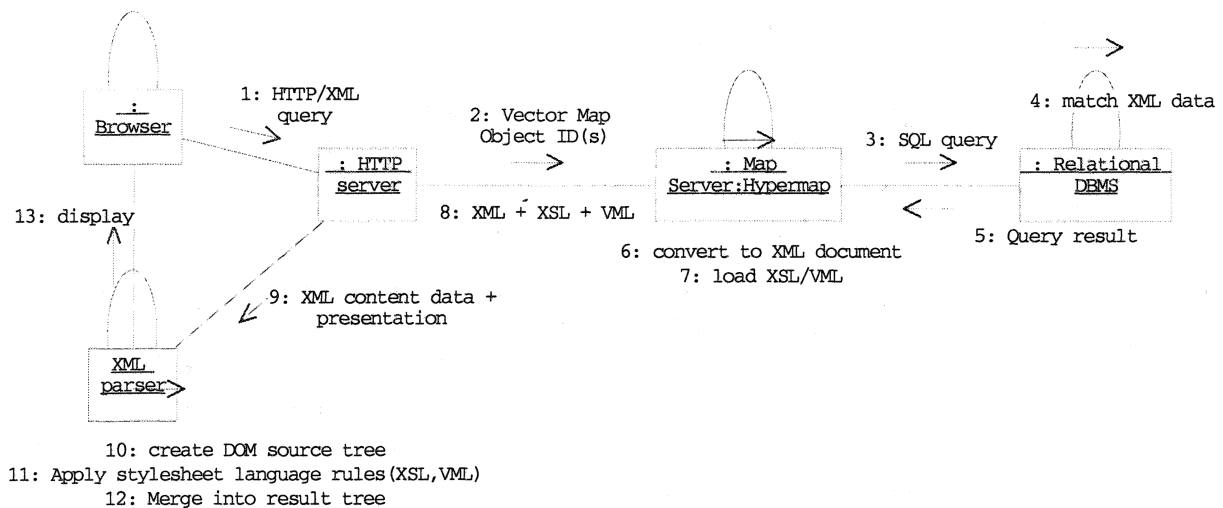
: Browser

1: HTTP/XML query

: HTTP server

2: Vector Map Object ID(s)

: Map Server:Hypermap

3: SQL query

4: match XML data

: Relational DBMS

5: Query result

6: convert to XML document
7: load XSL/VML

8: XML + XSL + VML

13: display

9: XML content data + presentation

XML parser

10: create DOM source tree
11: Apply stylesheet language rules(XSL,VML)
12: Merge into result tree